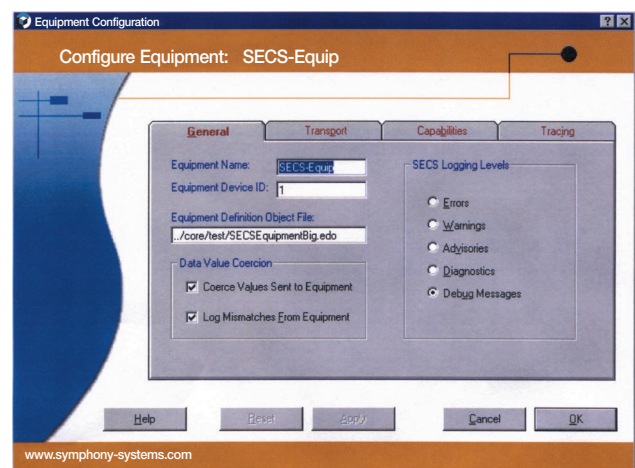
Equipment Configuration

? X

Configure Equipment: SECS-Equip

General | Transport | Capabilities | Tracing

Equipment Name: SECS-Equip

Equipment Device ID: 1

Equipment Definition Object File:

../core/test/SECSEquipmentBig.edo

Data Value Coercion

Coerce Values Sent to Equipment

Log Mismatches From Equipment

SECS Logging Levels

Errors

Warnings

Advisories

Diagnostics

Debug Messages

Help | Reset | Apply | Cancel | OK

www.symphony-systems.com